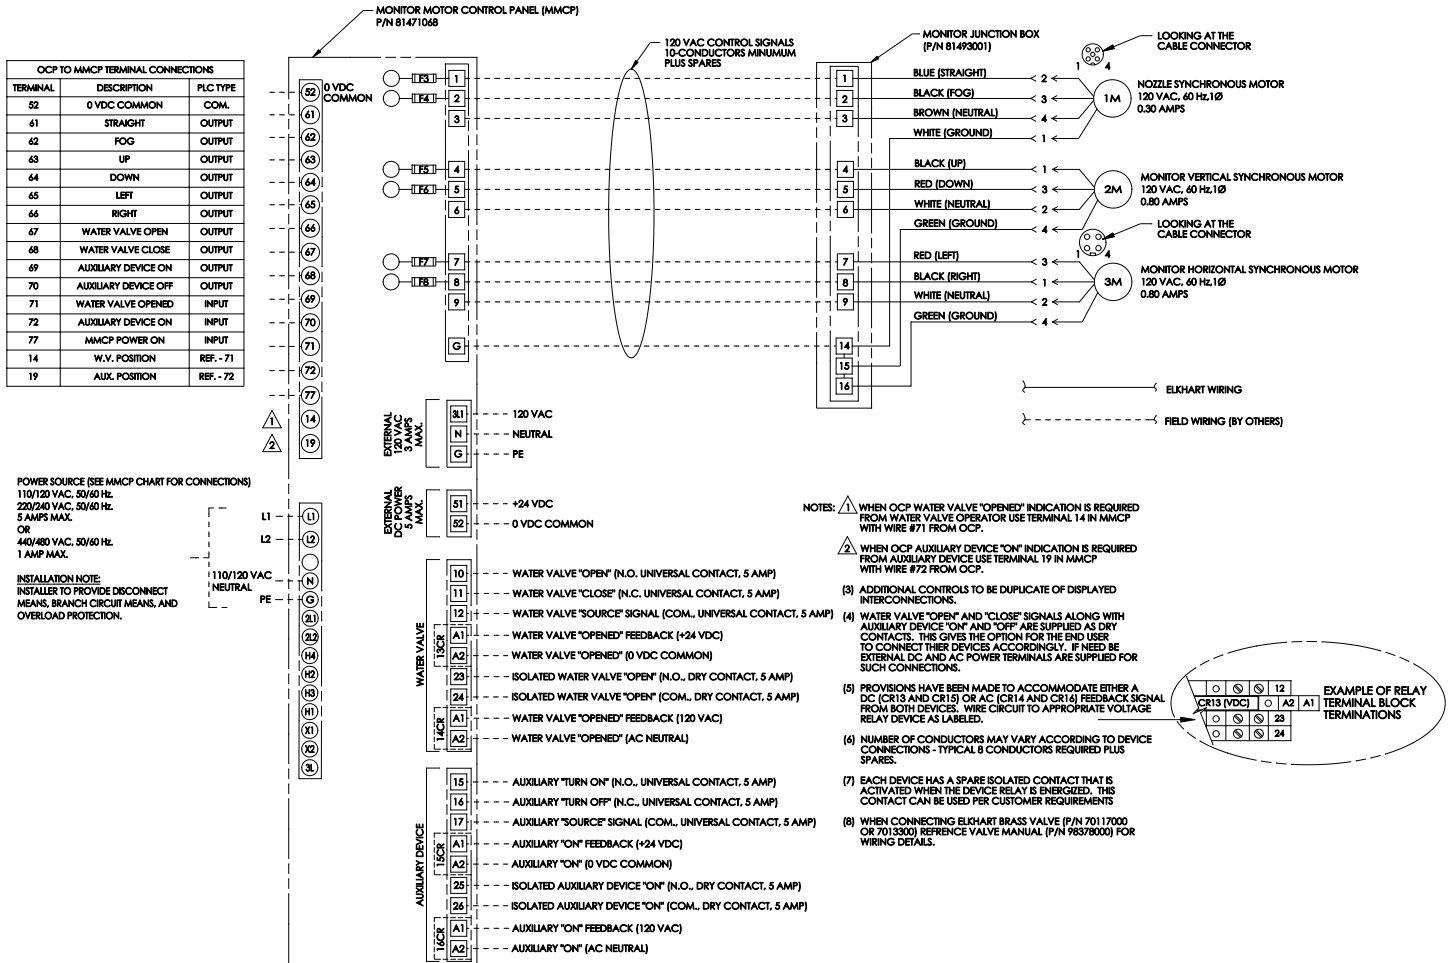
MONITOR MOTOR CONTROL PANEL (MMCP)
P/N 81471068

120 VAC CONTROL SIGNALS
10-CONDUCTORS MINUMUM
PLUS SPARES

MONITOR JUNCTION BOX
(P/N 81493001)

LOOKING AT THE
CABLE CONNECTOR

OCP TO MMCP TERMINAL CONNECTIONS

| TERMINAL | DESCRIPTION | PLC TYPE |
|---|---|---|
| 52 | 0 VDC COMMON | COM. |
| 61 | STRAIGHT | OUTPUT |
| 62 | FOG | OUTPUT |
| 63 | UP | OUTPUT |
| 64 | DOWN | OUTPUT |
| 65 | LEFT | OUTPUT |
| 66 | RIGHT | OUTPUT |
| 67 | WATER VALVE OPEN | OUTPUT |
| 68 | WATER VALVE CLOSE | OUTPUT |
| 69 | AUXILIARY DEVICE ON | OUTPUT |
| 70 | AUXILIARY DEVICE OFF | OUTPUT |
| 71 | WATER VALVE OPENED | INPUT |
| 72 | AUXILIARY DEVICE ON | INPUT |
| 77 | MMCP POWER ON | INPUT |
| 14 | W.V. POSITION | REF. - 71 |
| 19 | AUX. POSITION | REF. - 72 |

52 0 VDC COMMON
61 62 63 64 65 66 67 68 69 70 71 72 77 14 19
1 2

F3 1
F4 2
3
F5 4
F6 5
6
F7 7
F8 8
9
G

1 2 3 4 5 6 7 8 9 14 15 16

BLUE (STRAIGHT) 2
BLACK (FOG) 3
BROWN (NEUTRAL) 4
WHITE (GROUND) 1
1 4
1M
NOZZLE SYNCHRONOUS MOTOR
120 VAC, 60 Hz,1Ø
0.30 AMPS

BLACK (UP) 1
RED (DOWN) 3
WHITE (NEUTRAL) 2
GREEN (GROUND) 4
2M
MONITOR VERTICAL SYNCHRONOUS MOTOR
120 VAC, 60 Hz,1Ø
0.80 AMPS

LOOKING AT THE
CABLE CONNECTOR
1 4

RED (LEFT) 3
BLACK (RIGHT) 1
WHITE (NEUTRAL) 2
GREEN (GROUND) 4
3M
MONITOR HORIZONTAL SYNCHRONOUS MOTOR
120 VAC, 60 Hz,1Ø
0.80 AMPS

ELKHART WIRING
FIELD WIRING (BY OTHERS)

EXTERNAL 120 VAC 3 AMPS MAX.
3L1 120 VAC
N NEUTRAL
G PE

EXTERNAL DC POWER 5 AMPS MAX.
51 +24 VDC
52 0 VDC COMMON

POWER SOURCE (SEE MMCP CHART FOR CONNECTIONS)
110/120 VAC, 50/60 Hz.
220/240 VAC, 50/60 Hz.
5 AMPS MAX.
OR
440/480 VAC, 50/60 Hz.
1 AMP MAX.

INSTALLATION NOTE:
INSTALLER TO PROVIDE DISCONNECT MEANS, BRANCH CIRCUIT MEANS, AND OVERLOAD PROTECTION.

L1 L1
L2 L2
110/120 VAC NEUTRAL N
PE G
2L1 2L2 H4 H2 H3 H1 X1 X2 3L

WATER VALVE
10 WATER VALVE "OPEN" (N.O. UNIVERSAL CONTACT, 5 AMP)
11 WATER VALVE "CLOSE" (N.C. UNIVERSAL CONTACT, 5 AMP)
12 WATER VALVE "SOURCE" SIGNAL (COM., UNIVERSAL CONTACT, 5 AMP)
13CR
A1 WATER VALVE "OPENED" FEEDBACK (+24 VDC)
A2 WATER VALVE "OPENED" (0 VDC COMMON)
23 ISOLATED WATER VALVE "OPEN" (N.O., DRY CONTACT, 5 AMP)
24 ISOLATED WATER VALVE "OPEN" (COM., DRY CONTACT, 5 AMP)
14CR
A1 WATER VALVE "OPENED" FEEDBACK (120 VAC)
A2 WATER VALVE "OPENED" (AC NEUTRAL)

AUXILIARY DEVICE
15 AUXILIARY "TURN ON" (N.O., UNIVERSAL CONTACT, 5 AMP)
16 AUXILIARY "TURN OFF" (N.C., UNIVERSAL CONTACT, 5 AMP)
17 AUXILIARY "SOURCE" SIGNAL (COM., UNIVERSAL CONTACT, 5 AMP)
15CR
A1 AUXILIARY "ON" FEEDBACK (+24 VDC)
A2 AUXILIARY "ON" (0 VDC COMMON)
25 ISOLATED AUXILIARY DEVICE "ON" (N.O., DRY CONTACT, 5 AMP)
26 ISOLATED AUXILIARY DEVICE "ON" (COM., DRY CONTACT, 5 AMP)
16CR
A1 AUXILIARY "ON" FEEDBACK (120 VAC)
A2 AUXILIARY "ON" (AC NEUTRAL)

NOTES: 1 WHEN OCP WATER VALVE "OPENED" INDICATION IS REQUIRED FROM WATER VALVE OPERATOR USE TERMINAL 14 IN MMCP WITH WIRE #71 FROM OCP.

2 WHEN OCP AUXILIARY DEVICE "ON" INDICATION IS REQUIRED FROM AUXILIARY DEVICE USE TERMINAL 19 IN MMCP WITH WIRE #72 FROM OCP.

(3) ADDITIONAL CONTROLS TO BE DUPLICATE OF DISPLAYED INTERCONNECTIONS.

(4) WATER VALVE "OPEN" AND "CLOSE" SIGNALS ALONG WITH AUXILIARY DEVICE "ON" AND "OFF" ARE SUPPLIED AS DRY CONTACTS. THIS GIVES THE OPTION FOR THE END USER TO CONNECT THEIR DEVICES ACCORDINGLY. IF NEED BE EXTERNAL DC AND AC POWER TERMINALS ARE SUPPLIED FOR SUCH CONNECTIONS.

(5) PROVISIONS HAVE BEEN MADE TO ACCOMMODATE EITHER A DC (CR13 AND CR15) OR AC (CR14 AND CR16) FEEDBACK SIGNAL FROM BOTH DEVICES. WIRE CIRCUIT TO APPROPRIATE VOLTAGE RELAY DEVICE AS LABELED.

(6) NUMBER OF CONDUCTORS MAY VARY ACCORDING TO DEVICE CONNECTIONS - TYPICAL 8 CONDUCTORS REQUIRED PLUS SPARES.

(7) EACH DEVICE HAS A SPARE ISOLATED CONTACT THAT IS ACTIVATED WHEN THE DEVICE RELAY IS ENERGIZED. THIS CONTACT CAN BE USED PER CUSTOMER REQUIREMENTS

(8) WHEN CONNECTING ELKHART BRASS VALVE (P/N 70117000 OR 7013300) REFRENCE VALVE MANUAL (P/N 98378000) FOR WIRING DETAILS.

12
CR13 (VDC) A2 A1
23
24
EXAMPLE OF RELAY TERMINAL BLOCK TERMINATIONS